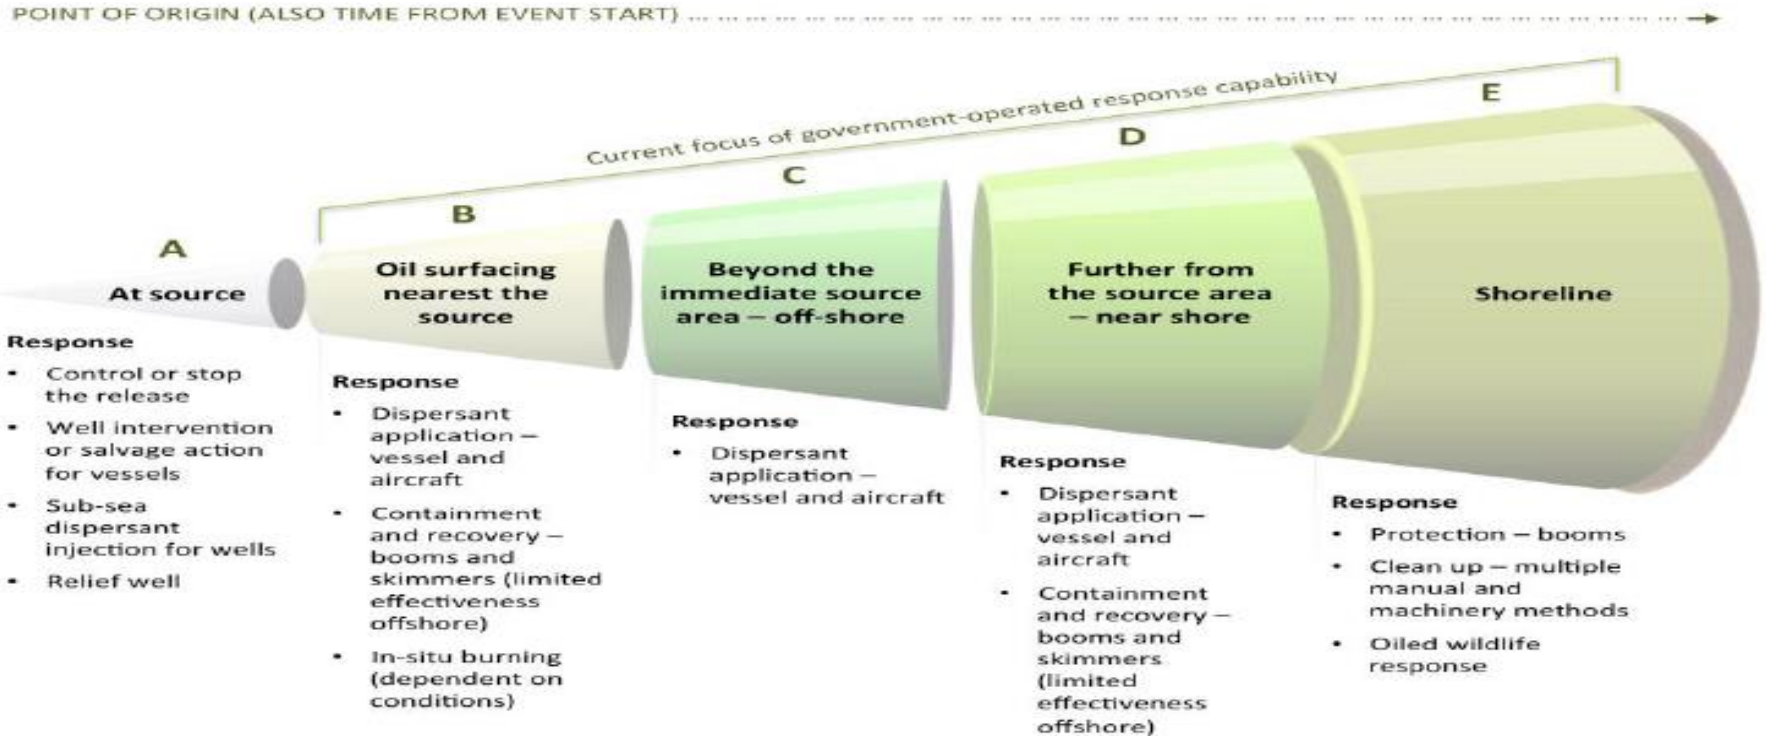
POINT OF ORIGIN (ALSO TIME FROM EVENT START)

Current focus of government-operated response capability

A

At source

Response

- Control or stop the release
- Well intervention or salvage action for vessels
- Sub-sea dispersant injection for wells
- Relief well

B

Oil surfacing nearest the source

Response

- Dispersant application – vessel and aircraft
- Containment and recovery – booms and skimmers (limited effectiveness offshore)
- In-situ burning (dependent on conditions)

C

Beyond the immediate source area – off-shore

Response

- Dispersant application – vessel and aircraft

D

Further from the source area – near shore

Response

- Dispersant application – vessel and aircraft
- Containment and recovery – booms and skimmers (limited effectiveness offshore)

E

Shoreline

Response

- Protection – booms
- Clean up – multiple manual and machinery methods
- Oiled wildlife response